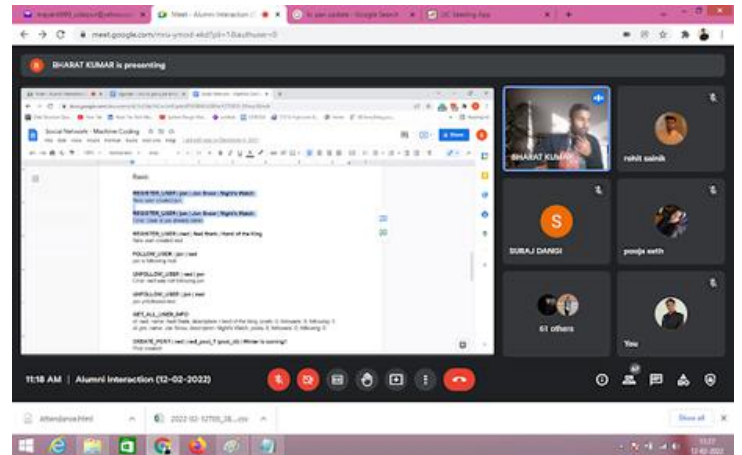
Meet - Alumni Interaction
meet.google.com/mru-ymod-ekd?pli=1&authuser=0

B BHARAT KUMAR is presenting

Social Network - Machine Coding

Basic

REGISTER_USER | jon | Jon Snow | Night's Watch
New user created jon

REGISTER_USER | jon | Jon Snow | Night's Watch
Error: User is already exists

REGISTER_USER | ned | Ned Stark | Hand of the King
New user created ned

FOLLOW_USER | jon | ned
jon is following ned

UNFOLLOW_USER | ned | jon
Error: ned was not following jon

UNFOLLOW_USER | jon | ned
jon unfollowed ned

GET_ALL_USER_INFO

CREATE_POST | ned | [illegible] | Winter is coming!
Post created

BHARAT KUMAR
rohit saini
S
SUBAJ DANGI
pooja seth
61 others
You

11:18 AM | Alumni Interaction (12-02-2022)

Attendance.html
2022-02-12T05_38_...csv
Show all